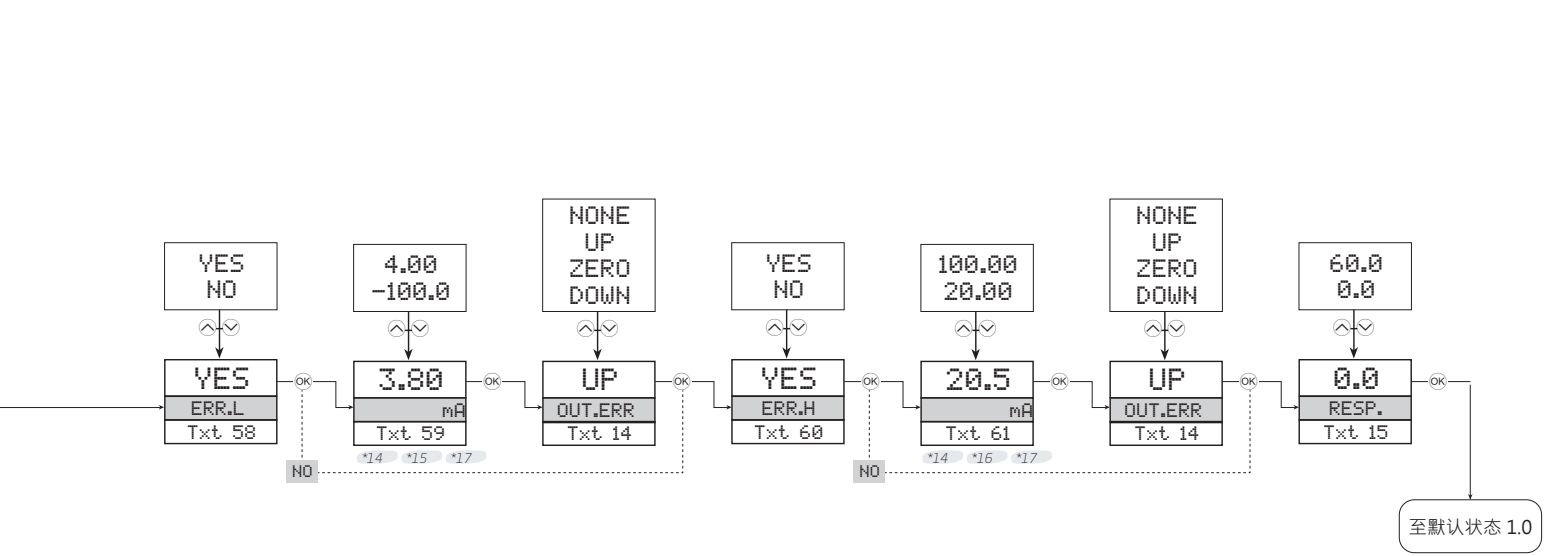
YES
NO

YES
ERR.L
Txt 58

OK

NO

4.00
-100.0

3.80
mA
Txt 59

*14 *15 *17

OK

NONE
UP
ZERO
DOWN

UP
OUT.ERR
Txt 14

OK

YES
NO

YES
ERR.H
Txt 60

OK

NO

100.00
20.00

20.5
mA
Txt 61

*14 *16 *17

OK

NONE
UP
ZERO
DOWN

UP
OUT.ERR
Txt 14

OK

60.0
0.0

0.0
RESP.
Txt 15

OK

至默认状态 1.0